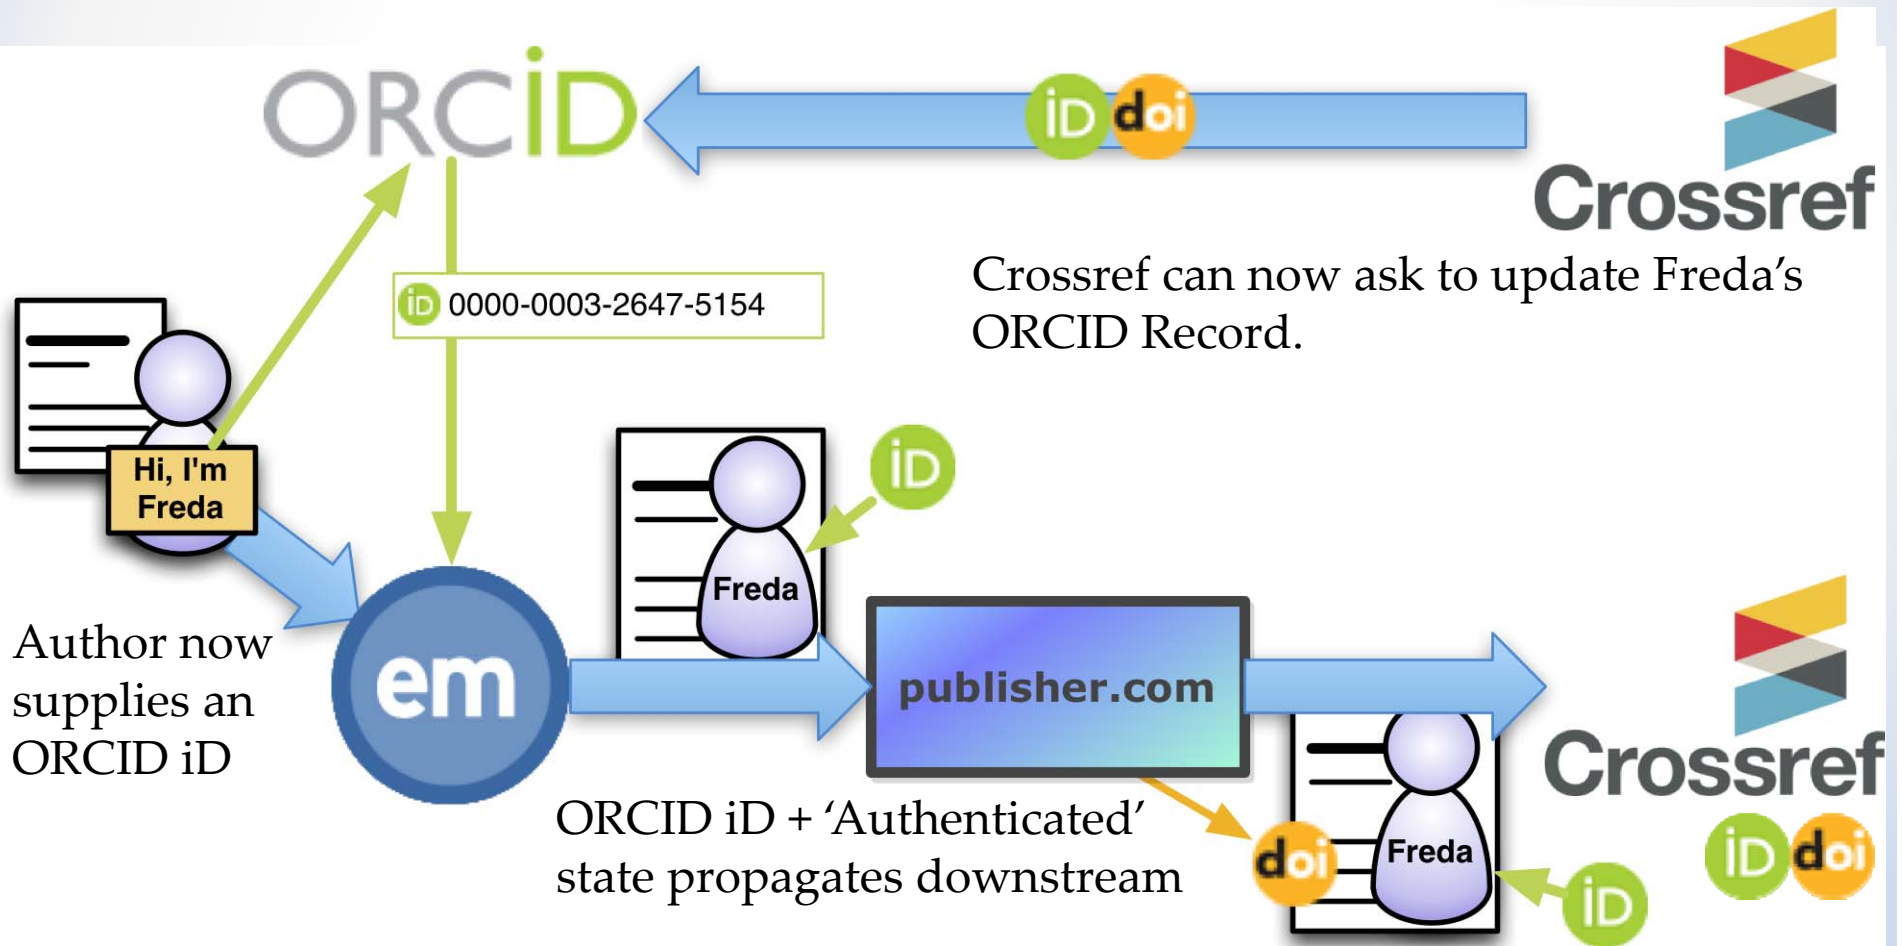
ORCID

iD doi

Crossref

Crossref can now ask to update Freda's ORCID Record.

iD 0000-0003-2647-5154

Hi, I'm Freda

iD

Freda

Author now supplies an ORCID iD

em

publisher.com

Crossref

ORCID iD + 'Authenticated' state propagates downstream

doi

Freda

iD

iD doi